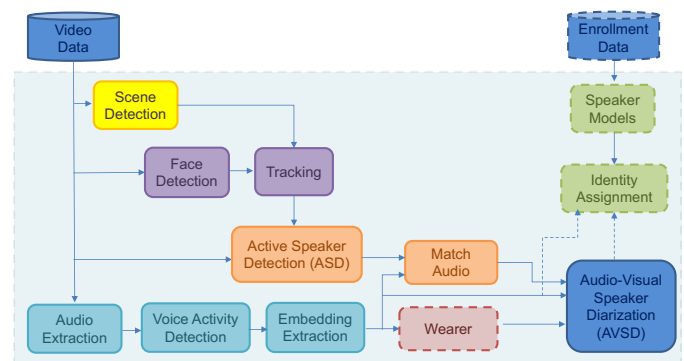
Video Data

Enrollment Data

Scene Detection

Speaker Models

Face Detection

Tracking

Identity Assignment

Active Speaker Detection (ASD)

Match Audio

Audio-Visual Speaker Diarization (AVSD)

Audio Extraction

Voice Activity Detection

Embedding Extraction

Wearer